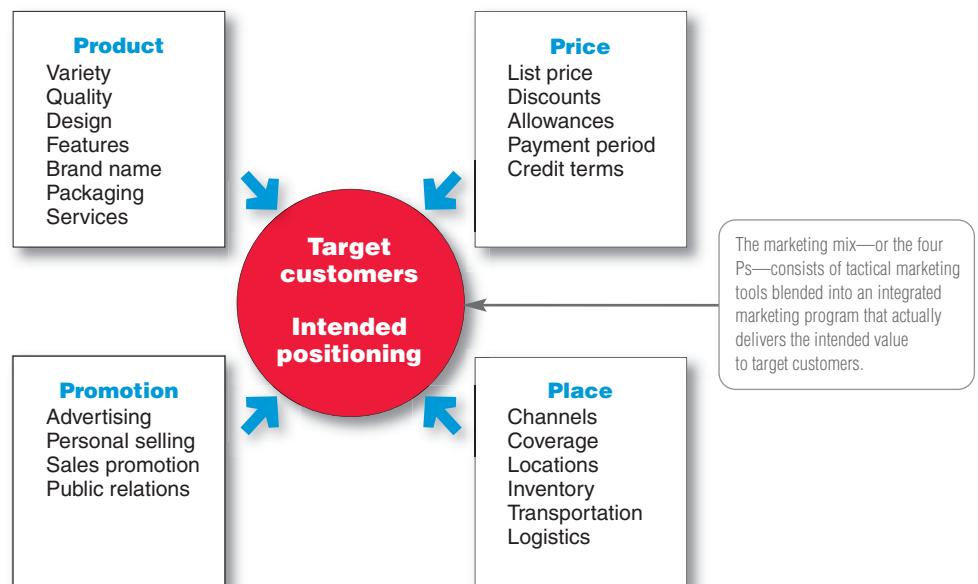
Product
Variety
Quality
Design
Features
Brand name
Packaging
Services

Price
List price
Discounts
Allowances
Payment period
Credit terms

Target customers

Intended positioning

The marketing mix—or the four Ps—consists of tactical marketing tools blended into an integrated marketing program that actually delivers the intended value to target customers.

Promotion
Advertising
Personal selling
Sales promotion
Public relations

Place
Channels
Coverage
Locations
Inventory
Transportation
Logistics